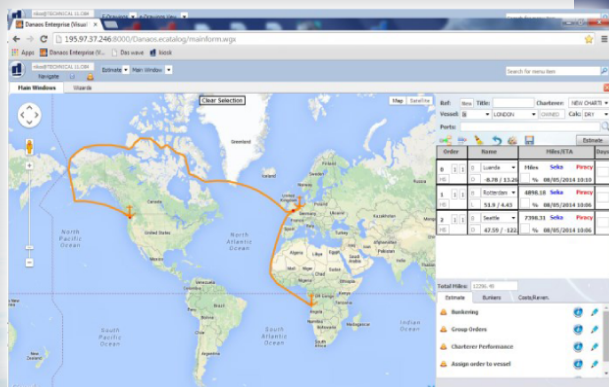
nikos@TECHNICAL CL.COM

Danaos Enterprise (Visual...

195.97.37.246:8000/Danaos.ecatalog/mainform.wgx

Apps Danaos Enterprise (Vi... Daz wave Vasok

Navigate Estimate Main Window

Search for menu item

Main Windows Wizards

Clear Selection

Map Satellite

Ref: New Title: Charterer: NEW CHARTE

Vessel: LONDON OWNED Calc: DRY

Ports:

Estimate

| Order | Name | Miles/ETA | Days |
|---|---|---|---|
| 0 | Luanda -8.78 / 13.26 | Miles Seka Piracy 08/05/2014 10:10 | |
| 1 | Rotterdam 51.9 / 4.43 | 4898.18 Seka Piracy 08/05/2014 10:06 | |
| 2 | Seattle 47.59 / -122 | 7398.33 Seka Piracy 08/05/2014 10:06 | |

Total Miles: 12296.48

Estimate Bunkers Costs/Reven

Bunkering

Group Orders

Charterer Performance

Assign order to vessel

Greenland

North Pacific Ocean

North Atlantic Ocean

South Pacific Ocean

South Atlantic Ocean

Indian Ocean